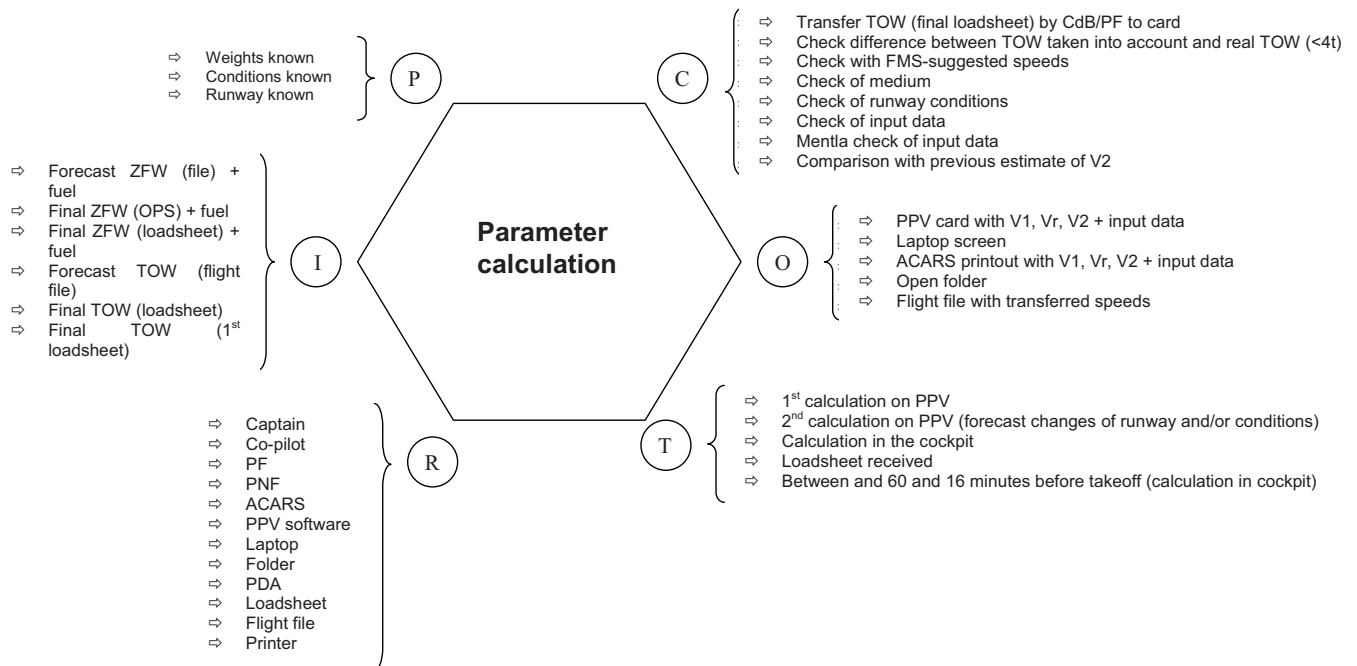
⇨ Weights known
⇨ Conditions known
⇨ Runway known

P

C

⇨ Transfer TOW (final loadsheet) by CdB/PF to card
⇨ Check difference between TOW taken into account and real TOW (<4t)
⇨ Check with FMS-suggested speeds
⇨ Check of medium
⇨ Check of runway conditions
⇨ Check of input data
⇨ Mentla check of input data
⇨ Comparison with previous estimate of V2

⇨ Forecast ZFW (file) + fuel
⇨ Final ZFW (OPS) + fuel
⇨ Final ZFW (loadsheet) + fuel
⇨ Forecast TOW (flight file)
⇨ Final TOW (loadsheet)
⇨ Final TOW ($1^{st}$ loadsheet)

I

Parameter calculation

O

⇨ PPV card with V1, Vr, V2 + input data
⇨ Laptop screen
⇨ ACARS printout with V1, Vr, V2 + input data
⇨ Open folder
⇨ Flight file with transferred speeds

⇨ Captain
⇨ Co-pilot
⇨ PF
⇨ PNF
⇨ ACARS
⇨ PPV software
⇨ Laptop
⇨ Folder
⇨ PDA
⇨ Loadsheet
⇨ Flight file
⇨ Printer

R

T

⇨ $1^{st}$ calculation on PPV
⇨ $2^{nd}$ calculation on PPV (forecast changes of runway and/or conditions)
⇨ Calculation in the cockpit
⇨ Loadsheet received
⇨ Between and 60 and 16 minutes before takeoff (calculation in cockpit)